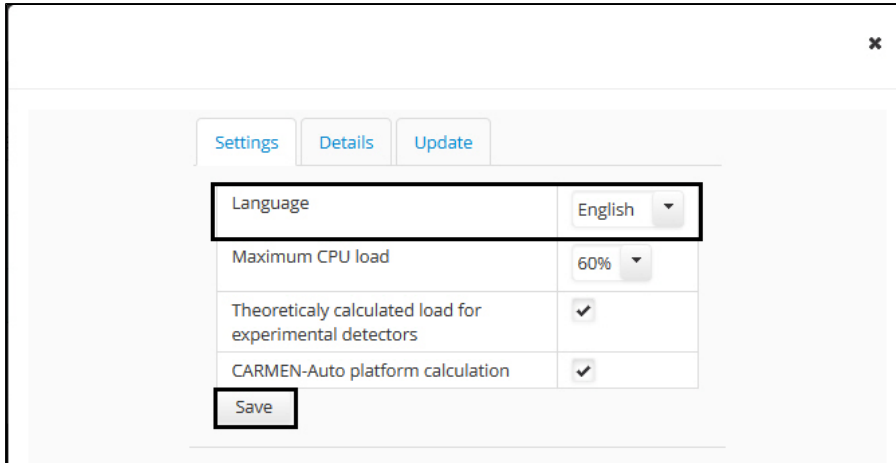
×

Settings Details Update

| | |
|---|---|
| Language | English ▾ |
| Maximum CPU load | 60% ▾ |
| Theoreticaly calculated load for experimental detectors | ✔ |
| CARMEN-Auto platform calculation | ✔ |

Save